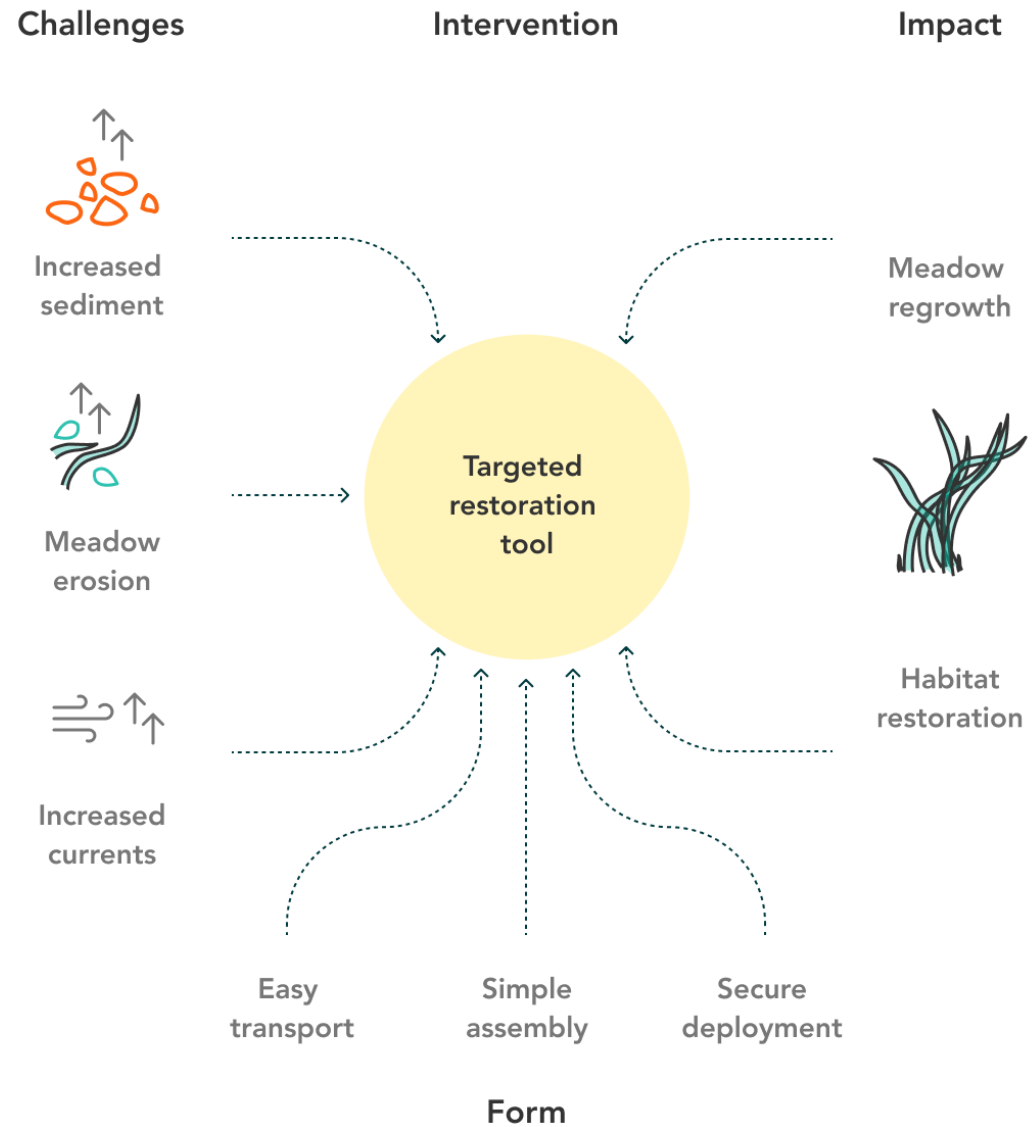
Challenges

Intervention

Impact

Increased sediment

Meadow regrowth

Targeted restoration tool

Meadow erosion

Habitat restoration

Increased currents

Easy transport

Simple assembly

Secure deployment

Form